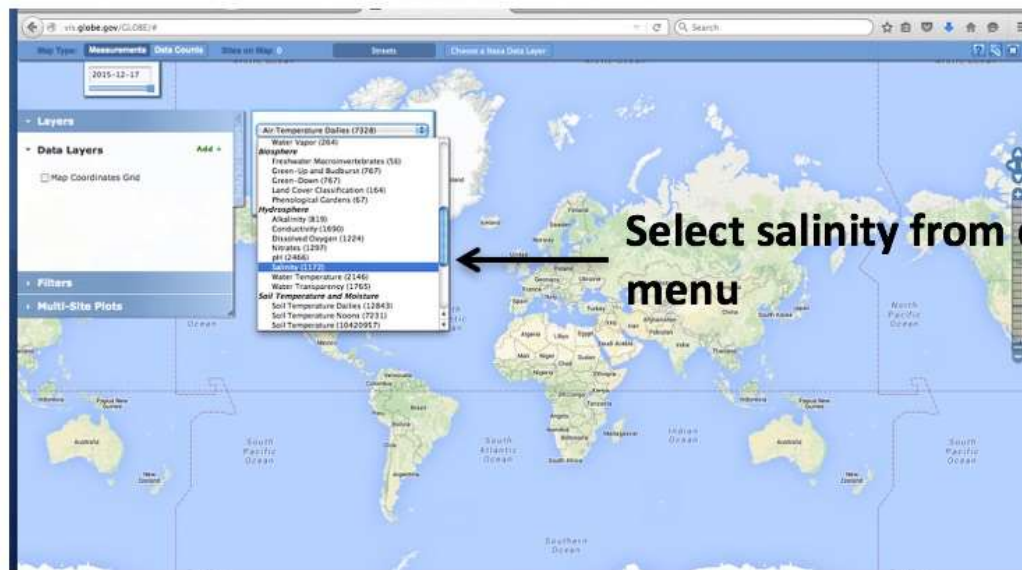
vis.globe.gov/GLOBE/#

Search

Map Type: Measurements Data Counts Sites on Map: 0 Streets Choose a Nasa Data Layer

2015-12-17

Layers

Data Layers Add +

Map Coordinates Grid

Filters

Multi-Site Plots

Air Temperature Dailies (7328)

Water Vapor (264)

Biosphere

Freshwater Macroinvertebrates (56)

Green-Up and Budburst (767)

Green-Down (767)

Land Cover Classification (164)

Phenological Gardens (67)

Hydrosphere

Alkalinity (819)

Conductivity (1690)

Dissolved Oxygen (1224)

Nitrates (1297)

pH (2466)

Salinity (1172)

Water Temperature (2146)

Water Transparency (1765)

Soil Temperature and Moisture

Soil Temperature Dailies (12843)

Soil Temperature Noons (7231)

Soil Temperature (10420957)

Select salinity from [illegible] menu

North Pacific Ocean

South Pacific Ocean

South Atlantic Ocean

Indian Ocean

Southern Ocean

Australia

New Zealand

South Pacific Ocean